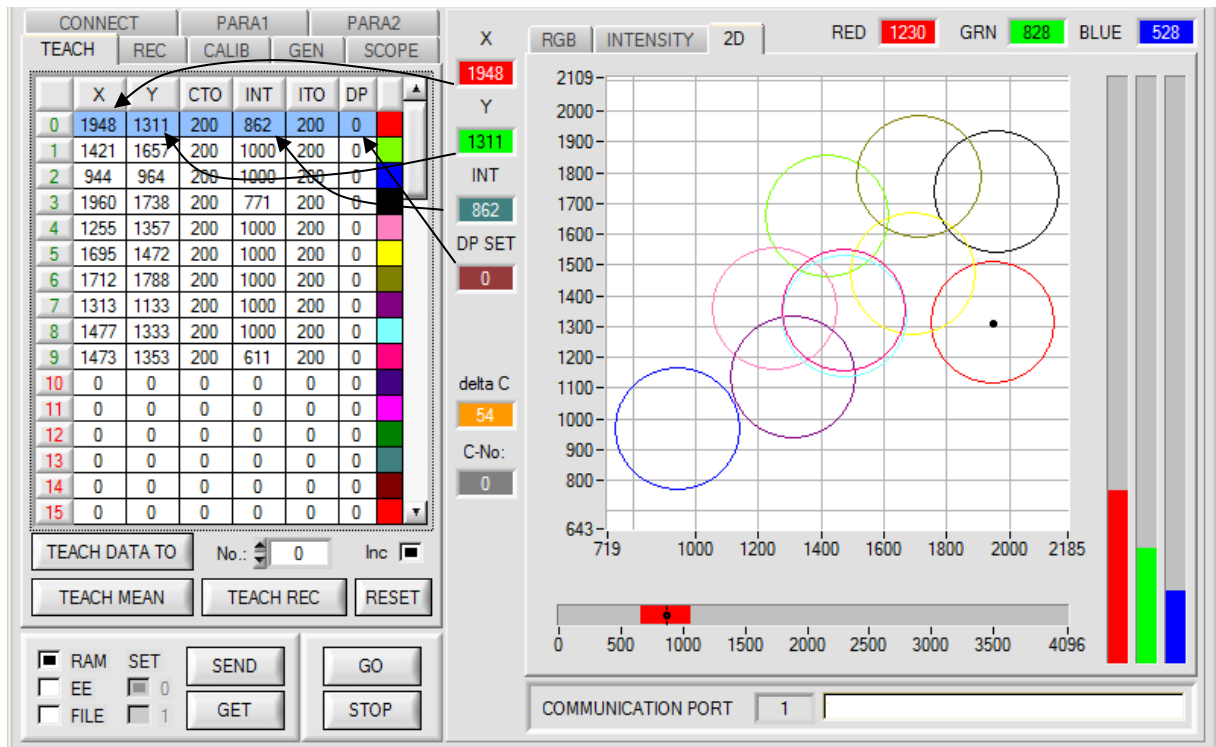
CONNECT PARA1 PARA2
TEACH REC CALIB GEN SCOPE

| | X | Y | CTO | INT | ITO | DP |
|---|---|---|---|---|---|---|
| 0 | 1948 | 1311 | 200 | 862 | 200 | 0 |
| 1 | 1421 | 1657 | 200 | 1000 | 200 | 0 |
| 2 | 944 | 964 | 200 | 1000 | 200 | 0 |
| 3 | 1960 | 1738 | 200 | 771 | 200 | 0 |
| 4 | 1255 | 1357 | 200 | 1000 | 200 | 0 |
| 5 | 1695 | 1472 | 200 | 1000 | 200 | 0 |
| 6 | 1712 | 1788 | 200 | 1000 | 200 | 0 |
| 7 | 1313 | 1133 | 200 | 1000 | 200 | 0 |
| 8 | 1477 | 1333 | 200 | 1000 | 200 | 0 |
| 9 | 1473 | 1353 | 200 | 611 | 200 | 0 |
| 10 | 0 | 0 | 0 | 0 | 0 | 0 |
| 11 | 0 | 0 | 0 | 0 | 0 | 0 |
| 12 | 0 | 0 | 0 | 0 | 0 | 0 |
| 13 | 0 | 0 | 0 | 0 | 0 | 0 |
| 14 | 0 | 0 | 0 | 0 | 0 | 0 |
| 15 | 0 | 0 | 0 | 0 | 0 | 0 |

TEACH DATA TO No.: 0 Inc
TEACH MEAN TEACH REC RESET
RAM SET SEND GO
EE 0
FILE 1 GET STOP

X
1948
Y
1311
INT
862
DP SET
0
delta C
54
C-No:
0

RGB INTENSITY 2D RED 1230 GRN 828 BLUE 528

2109 2000 1900 1800 1700 1600 1500 1400 1300 1200 1100 1000 900 800 643
719 1000 1200 1400 1600 1800 2000 2185

0 500 1000 1500 2000 2500 3000 3500 4096

COMMUNICATION PORT 1